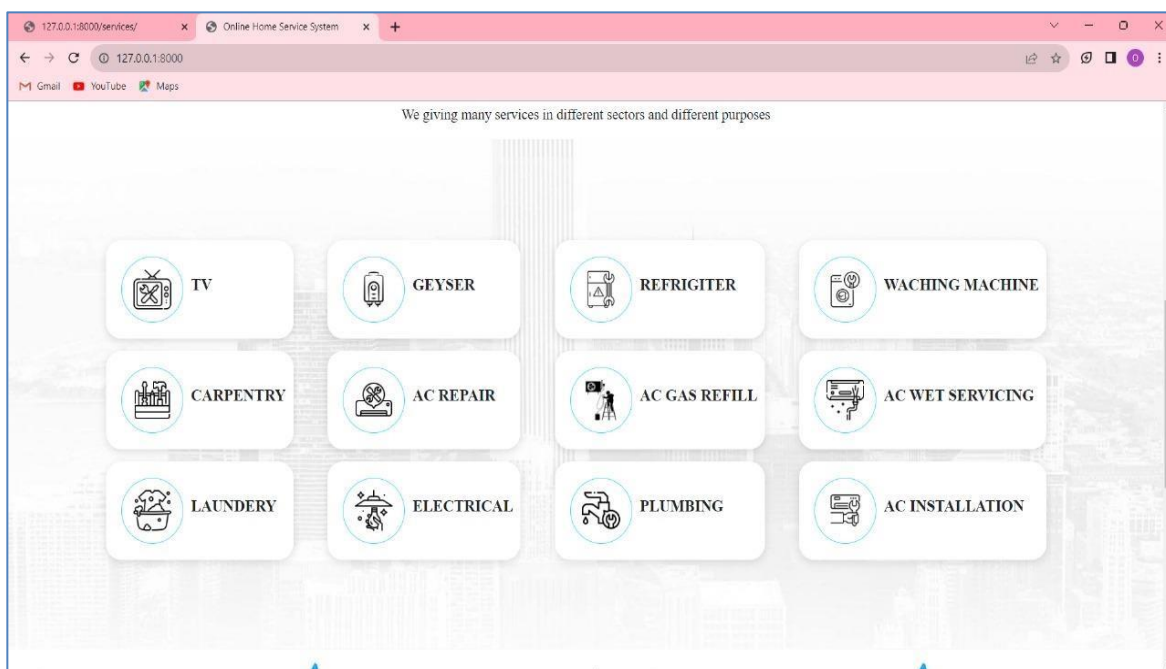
127.0.0.1:8000/services/ × Online Home Service System × +

127.0.0.1:8000

Gmail YouTube Maps

We giving many services in different sectors and different purposes

TV

GEYSER

REFRIGITER

WACHING MACHINE

CARPENTRY

AC REPAIR

AC GAS REFILL

AC WET SERVICING

LAUNDERY

ELECTRICAL

PLUMBING

AC INSTALLATION